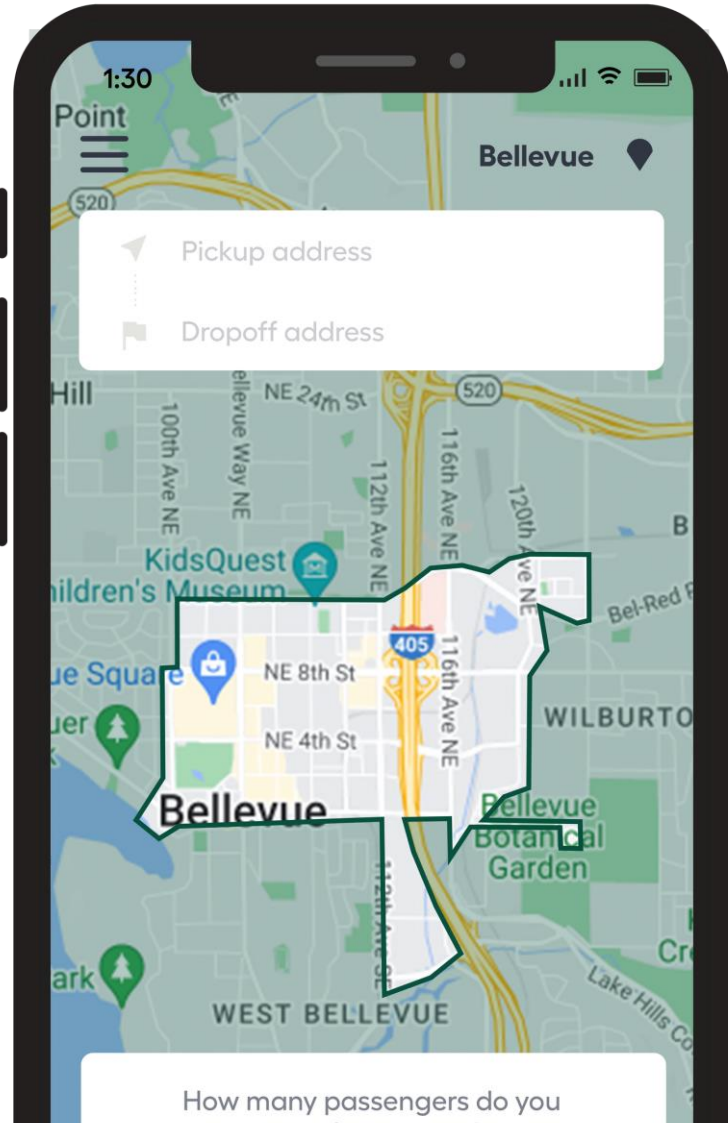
1:30

Point

Bellevue

520

Pickup address

Dropoff address

Hill

NE 24th St

520

100th Ave NE

Bellevue Way NE

112th Ave NE

116th Ave NE

120th Ave NE

B

KidsQuest Children's Museum

Bel-Red R

405

ue Square

NE 8th St

116th Ave NE

WILBURTO

NE 4th St

Bellevue

Bellevue Botanical Garden

112th Ave SE

Cr

ark

Lake Hills Co

WEST BELLEVUE

How many passengers do you